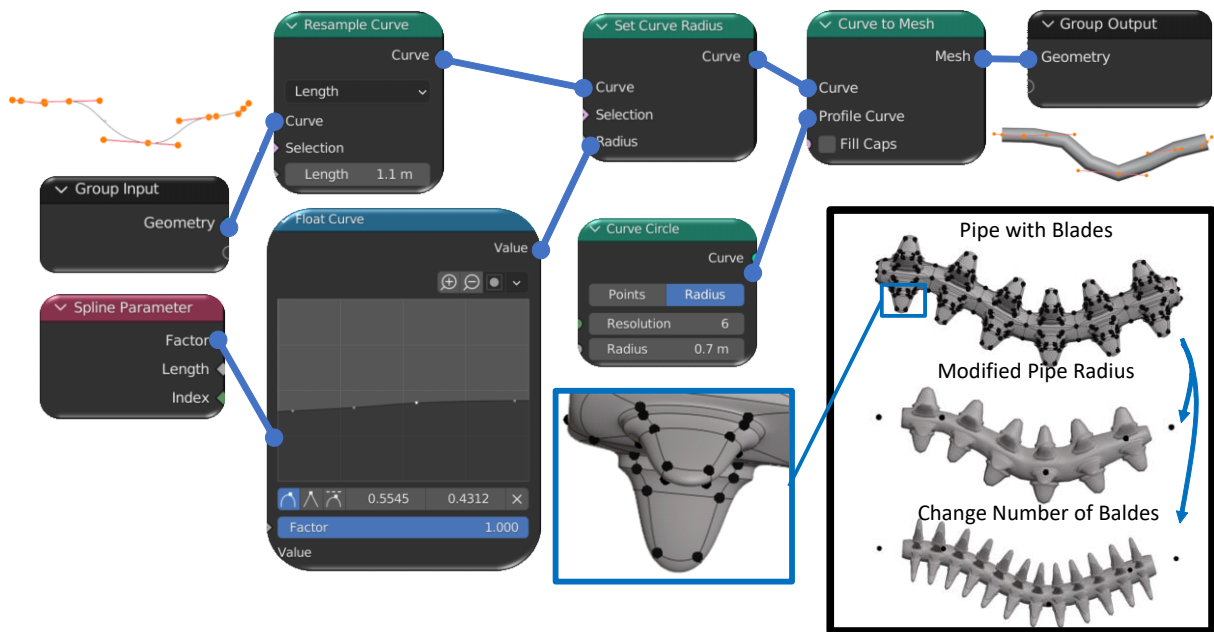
Resample Curve
Curve
Length
Curve
Selection
Length 1.1 m

Set Curve Radius
Curve
Curve
Selection
Radius

Curve to Mesh
Mesh
Curve
Profile Curve
Fill Caps

Group Output
Geometry

Group Input
Geometry

Float Curve
Value
0.5545 0.4312
Factor 1.000
Value

Curve Circle
Curve
Points Radius
Resolution 6
Radius 0.7 m

Spline Parameter
Factor
Length
Index

Pipe with Blades
Modified Pipe Radius
Change Number of Baldes